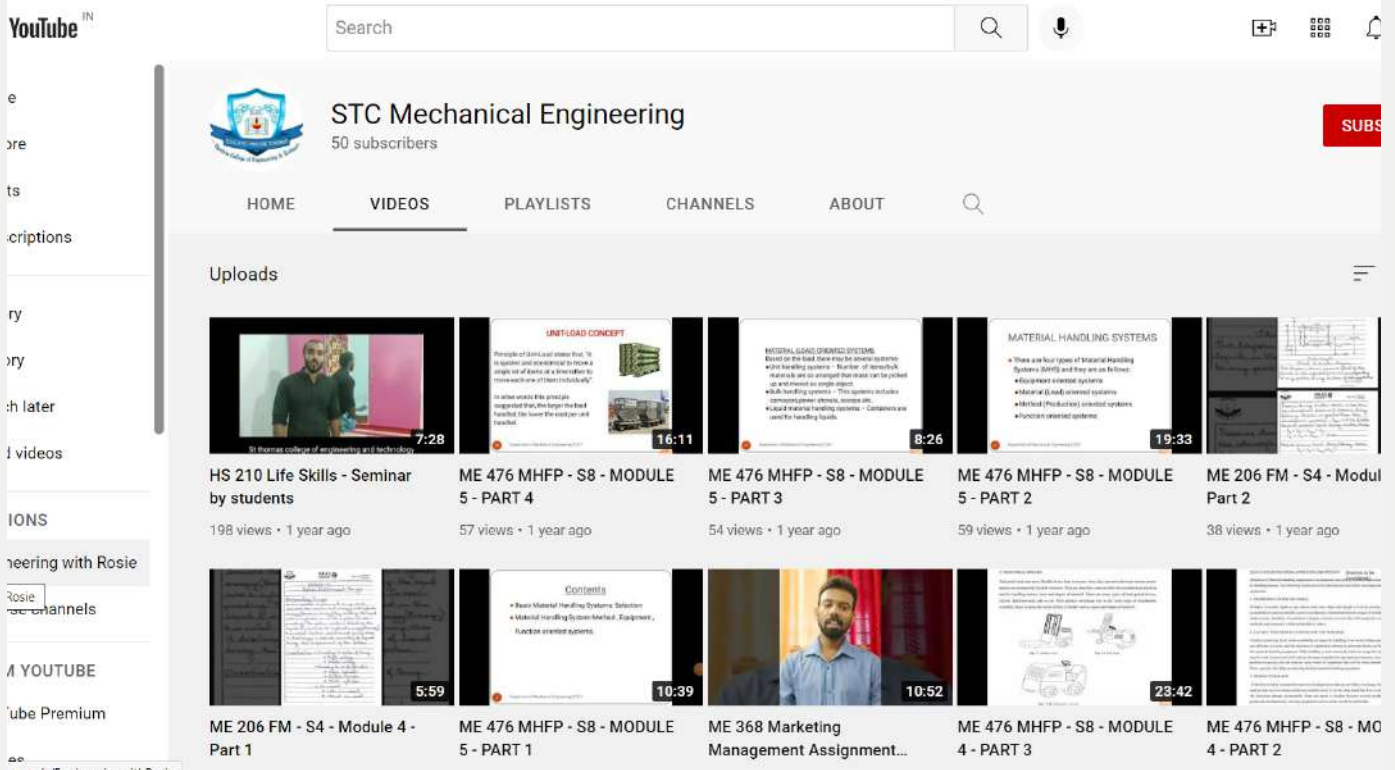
YouTube IN

Search

e
ore
ts
criptions

ry
ory
ch later
d videos

IONS
neering with Rosie
Rosie
e channels

M YOUTUBE
Tube Premium
es

STC Mechanical Engineering
50 subscribers

SUBS

HOME
VIDEOS
PLAYLISTS
CHANNELS
ABOUT

Uploads

St thomas college of engineering and technology
7:28
HS 210 Life Skills - Seminar by students
198 views • 1 year ago

UNIT-LOAD CONCEPT
16:11
ME 476 MHFP - S8 - MODULE 5 - PART 4
57 views • 1 year ago

MATERIAL LOAD ORIENTED SYSTEMS
8:26
ME 476 MHFP - S8 - MODULE 5 - PART 3
54 views • 1 year ago

MATERIAL HANDLING SYSTEMS
19:33
ME 476 MHFP - S8 - MODULE 5 - PART 2
59 views • 1 year ago

ME 206 FM - S4 - Modul Part 2
38 views • 1 year ago

5:59
ME 206 FM - S4 - Module 4 - Part 1

Contents
• Basic Material Handling Systems: Selection
• Material Handling System Method , Equipment , Function oriented systems
10:39
ME 476 MHFP - S8 - MODULE 5 - PART 1

10:52
ME 368 Marketing Management Assignment...

23:42
ME 476 MHFP - S8 - MODULE 4 - PART 3

ME 476 MHFP - S8 - MO 4 - PART 2